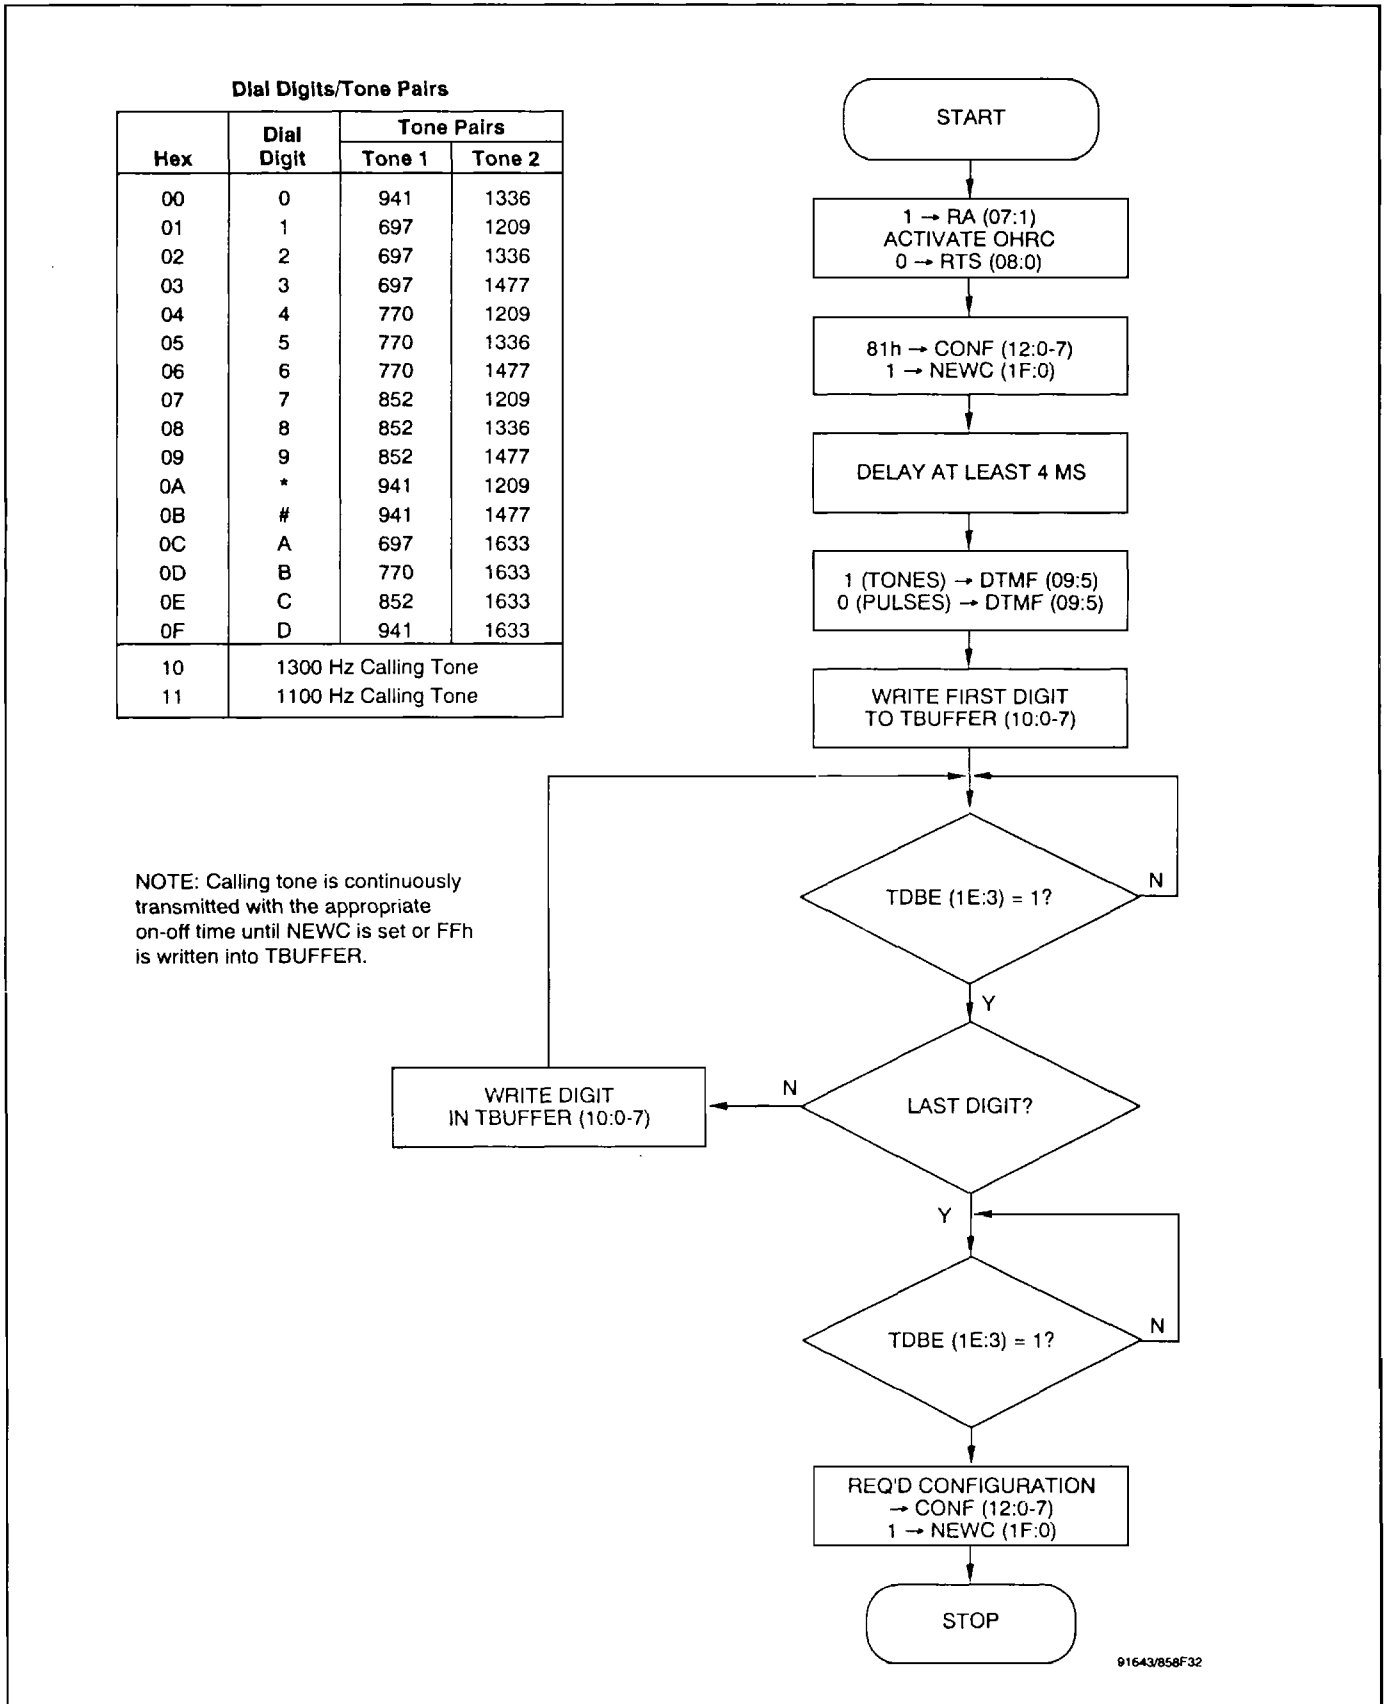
Dial Digits/Tone Pairs

| Hex | Dial Digit | Tone Pairs Tone 1 | Tone Pairs Tone 2 |
|---|---|---|---|
| 00 | 0 | 941 | 1336 |
| 01 | 1 | 697 | 1209 |
| 02 | 2 | 697 | 1336 |
| 03 | 3 | 697 | 1477 |
| 04 | 4 | 770 | 1209 |
| 05 | 5 | 770 | 1336 |
| 06 | 6 | 770 | 1477 |
| 07 | 7 | 852 | 1209 |
| 08 | 8 | 852 | 1336 |
| 09 | 9 | 852 | 1477 |
| 0A | * | 941 | 1209 |
| 0B | # | 941 | 1477 |
| 0C | A | 697 | 1633 |
| 0D | B | 770 | 1633 |
| 0E | C | 852 | 1633 |
| 0F | D | 941 | 1633 |
| 10 | 1300 Hz Calling Tone | | |
| 11 | 1100 Hz Calling Tone | | |

NOTE: Calling tone is continuously transmitted with the appropriate on-off time until NEWC is set or FFh is written into TBUFFER.

START

1 → RA (07:1)
ACTIVATE OHRC
0 → RTS (08:0)

81h → CONF (12:0-7)
1 → NEWC (1F:0)

DELAY AT LEAST 4 MS

1 (TONES) → DTMF (09:5)
0 (PULSES) → DTMF (09:5)

WRITE FIRST DIGIT
TO TBUFFER (10:0-7)

TDBE (1E:3) = 1?

N

Y

LAST DIGIT?

N

WRITE DIGIT
IN TBUFFER (10:0-7)

Y

TDBE (1E:3) = 1?

N

REQ'D CONFIGURATION
→ CONF (12:0-7)
1 → NEWC (1F:0)

STOP

91643/858F32